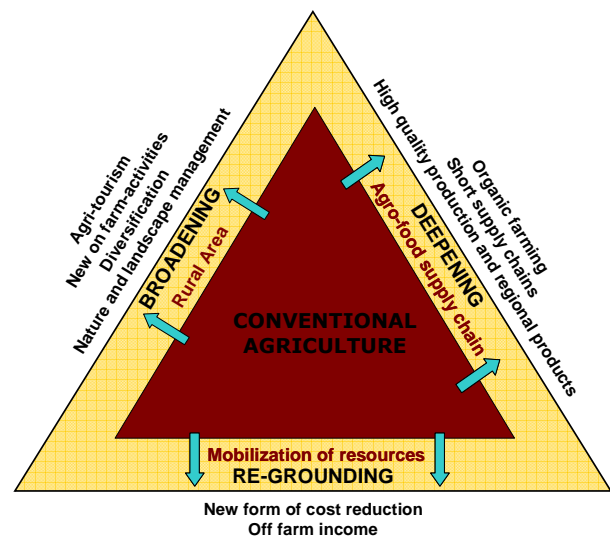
Agri-tourism
New on farm-activities
Diversification
Nature and landscape management

BROADENING
Rural Area

Organic farming
Short supply chains
High quality production and regional products

DEEPENING
Agro-food supply chain

CONVENTIONAL AGRICULTURE

Mobilization of resources
RE-GROUNDING

New form of cost reduction
Off farm income